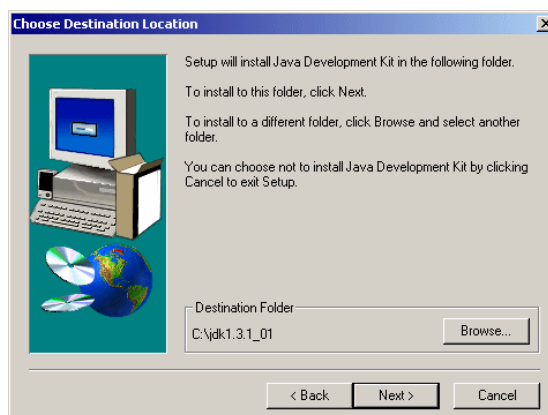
Choose Destination Location

Setup will install Java Development Kit in the following folder.

To install to this folder, click Next.

To install to a different folder, click Browse and select another folder.

You can choose not to install Java Development Kit by clicking Cancel to exit Setup.

Destination Folder

C:\jdk1.3.1_01

Browse...

< Back

Next >

Cancel